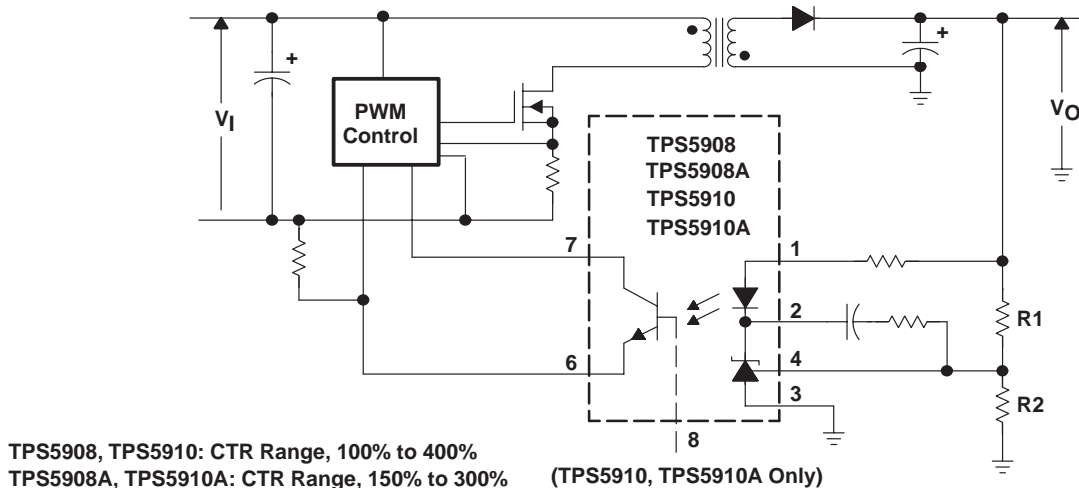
$V_I$

PWM Control

TPS5908
TPS5908A
TPS5910
TPS5910A

$V_O$

7

1

2

R1

6

4

3

R2

8

TPS5908, TPS5910: CTR Range, 100% to 400%
TPS5908A, TPS5910A: CTR Range, 150% to 300%

(TPS5910, TPS5910A Only)